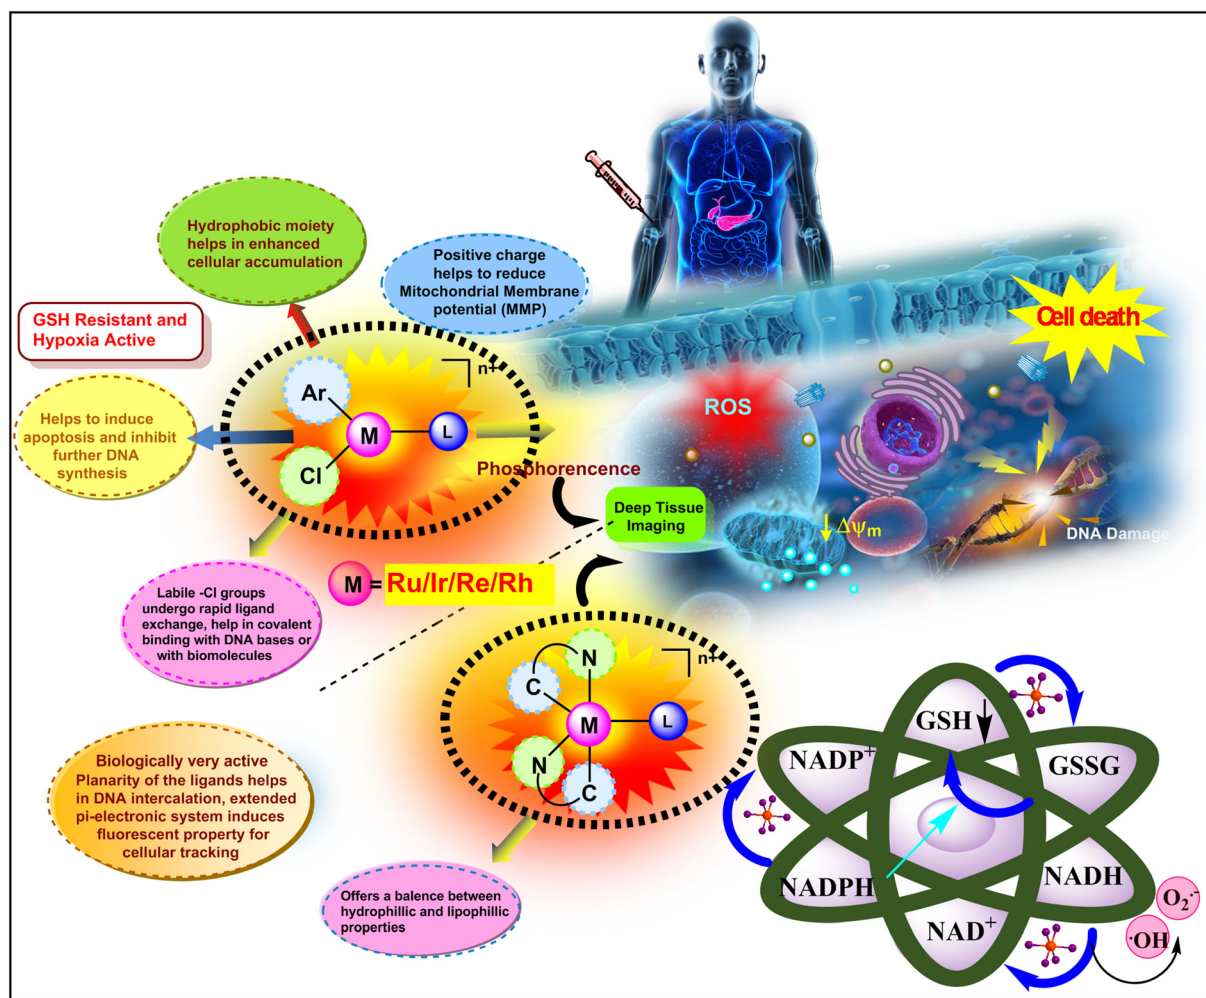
Hydrophobic moiety helps in enhanced cellular accumulation

Positive charge helps to reduce Mitochondrial Membrane potential (MMP)

GSH Resistant and Hypoxia Active

Cell death

Helps to induce apoptosis and inhibit further DNA synthesis

Ar

M

L

Cl

n+

ROS

Phosphorencence

Deep Tissue Imaging

$\downarrow\Delta\psi_m$

DNA Damage

Labile -Cl groups undergo rapid ligand exchange, help in covalent binding with DNA bases or with biomolecules

M = Ru/Ir/Re/Rh

N

C

M

L

N

C

n+

Biologically very active Planarity of the ligands helps in DNA intercalation, extended pi-electronic system induces fluorescent property for cellular tracking

GSH

NADP$^+$

GSSG

NADPH

NADH

NAD$^+$

$O_2^{\cdot-}$

$\cdot OH$

Offers a balence between hydrophillic and lipophillic properties